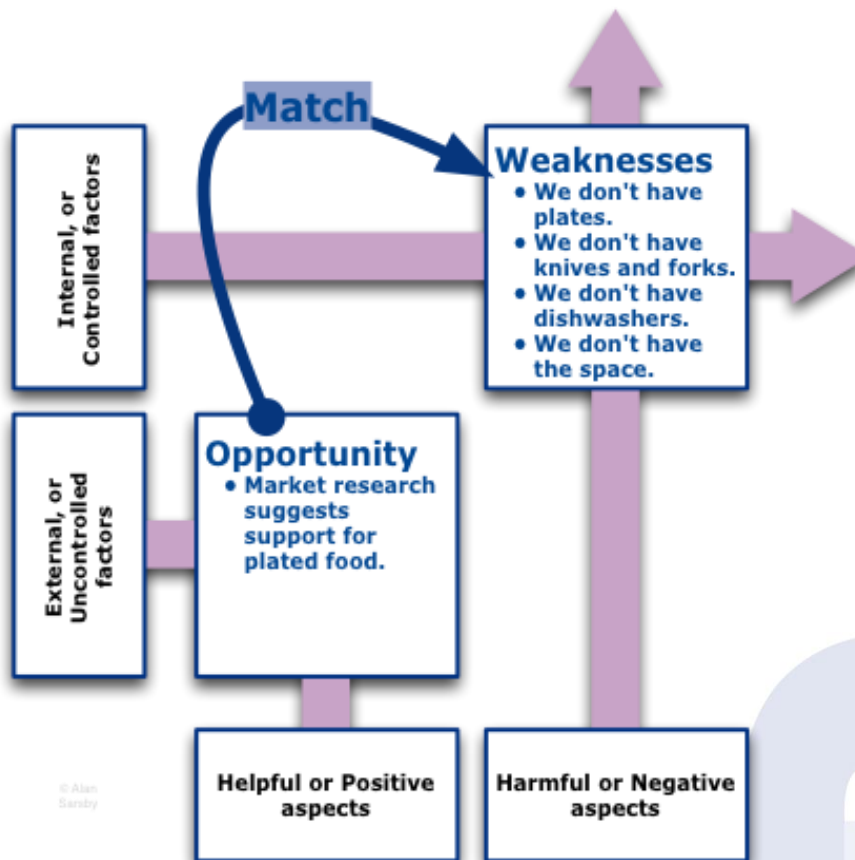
Match

Internal, or Controlled factors

Weaknesses
• We don't have plates.
• We don't have knives and forks.
• We don't have dishwashers.
• We don't have the space.

External, or Uncontrolled factors

Opportunity
• Market research suggests support for plated food.

© Alan Sarsby

Helpful or Positive aspects

Harmful or Negative aspects